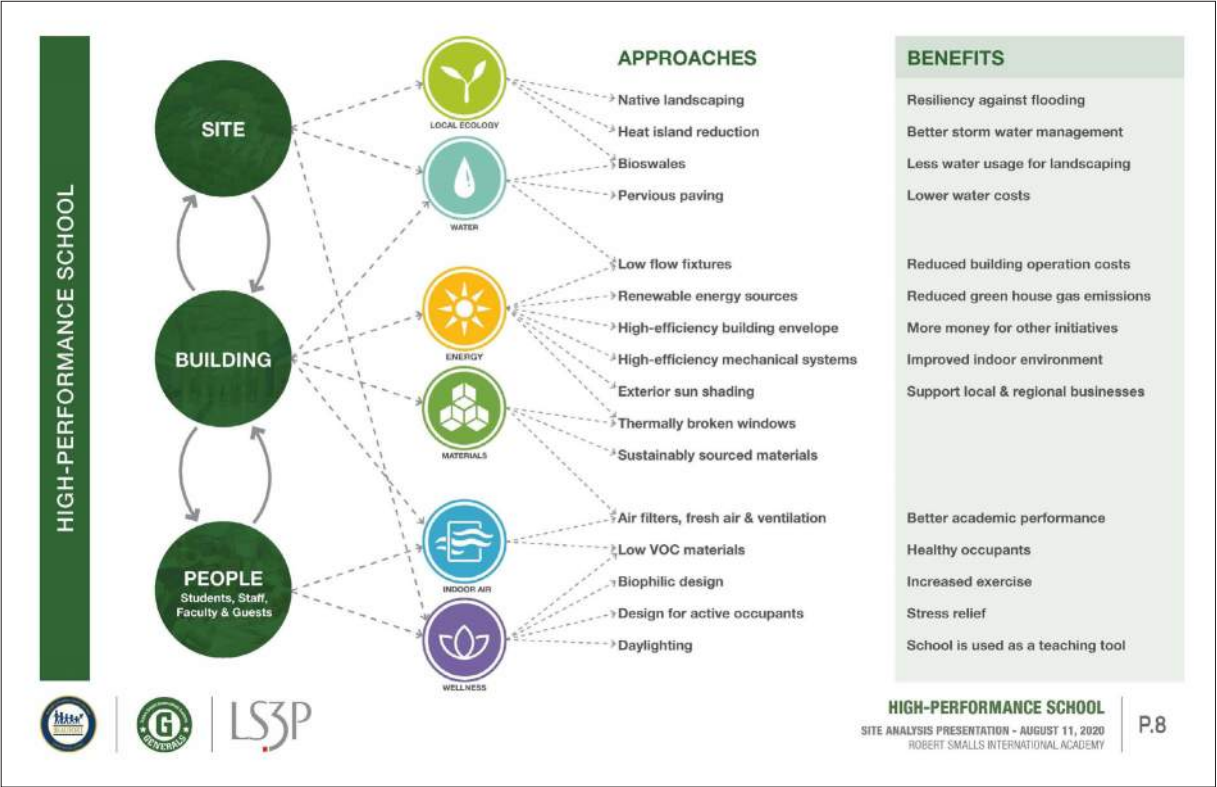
HIGH-PERFORMANCE SCHOOL

SITE

BUILDING

PEOPLE
Students, Staff, Faculty & Guests

LOCAL ECOLOGY

WATER

ENERGY

MATERIALS

INDOOR AIR

WELLNESS

APPROACHES

Native landscaping
Heat island reduction
Bioswales
Pervious paving

Low flow fixtures
Renewable energy sources
High-efficiency building envelope
High-efficiency mechanical systems
Exterior sun shading
Thermally broken windows
Sustainably sourced materials

Air filters, fresh air & ventilation
Low VOC materials
Biophilic design
Design for active occupants
Daylighting

BENEFITS

Resiliency against flooding
Better storm water management
Less water usage for landscaping
Lower water costs

Reduced building operation costs
Reduced green house gas emissions
More money for other initiatives
Improved indoor environment
Support local & regional businesses

Better academic performance
Healthy occupants
Increased exercise
Stress relief
School is used as a teaching tool

G
GENERALS

LS3P

HIGH-PERFORMANCE SCHOOL
SITE ANALYSIS PRESENTATION - AUGUST 11, 2020
ROBERT SMALLS INTERNATIONAL ACADEMY

P.8